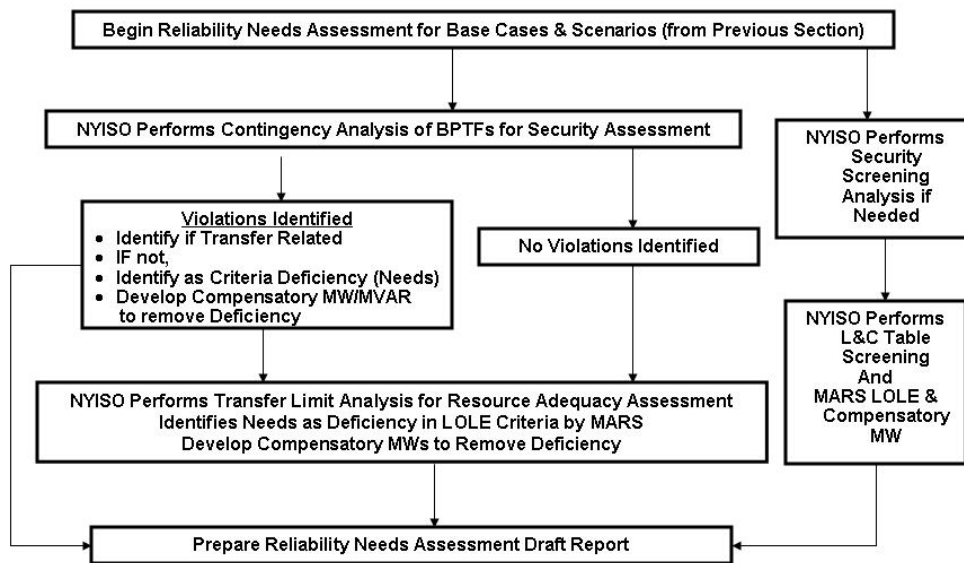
Begin Reliability Needs Assessment for Base Cases & Scenarios (from Previous Section)

NYISO Performs Contingency Analysis of BPTFs for Security Assessment

NYISO Performs Security Screening Analysis if Needed

Violations Identified
- Identify if Transfer Related
- IF not,
- Identify as Criteria Deficiency (Needs)
- Develop Compensatory MW/MVAR to remove Deficiency

No Violations Identified

NYISO Performs L&C Table Screening And MARS LOLE & Compensatory MW

NYISO Performs Transfer Limit Analysis for Resource Adequacy Assessment
Identifies Needs as Deficiency in LOLE Criteria by MARS
Develop Compensatory MWs to Remove Deficiency

Prepare Reliability Needs Assessment Draft Report